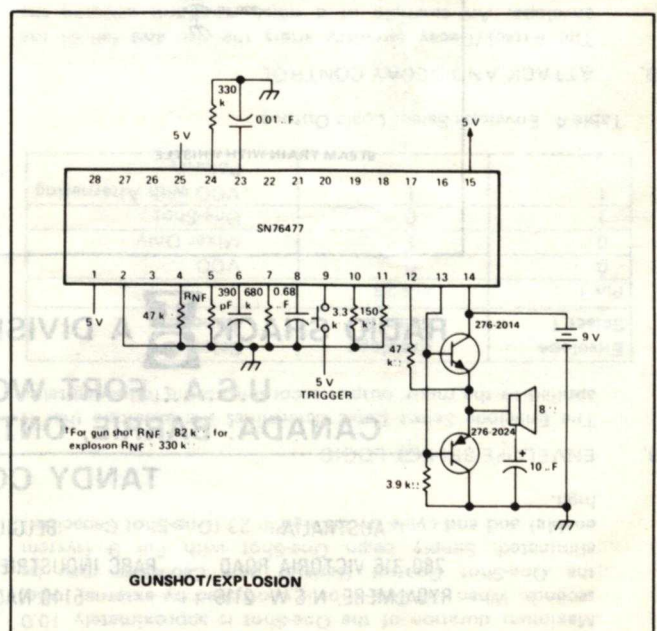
330 k

0.01 μF

5 V

5 V

28 27 26 25 24 23 22 21 20 19 18 17 16 15

SN76477

1 2 3 4 5 6 7 8 9 10 11 12 13 14

5 V

47 k

$R_{NF}$

390 pF

680 k

0.68 μF

3.3 k

150 k

47 k

276-2014

9 V

5 V
TRIGGER

8 Ω

276-2024

10 μF

3.9 k

†For gun shot $R_{NF}$ - 82 kΩ, for explosion $R_{NF}$ - 330 kΩ

GUNSHOT/EXPLOSION